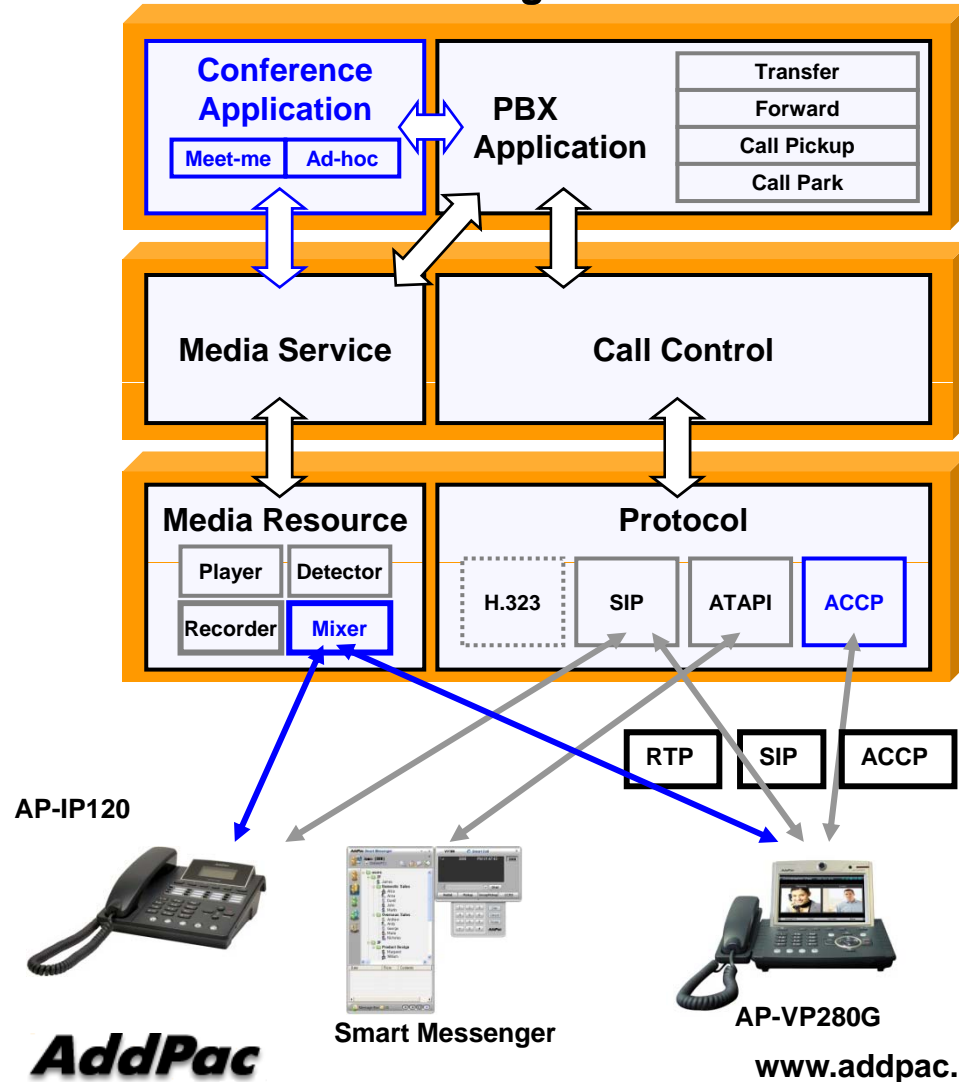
Conference Application

Meet-me

Ad-hoc

PBX Application

Transfer

Forward

Call Pickup

Call Park

Media Service

Call Control

Media Resource

Player

Detector

Recorder

Mixer

Protocol

H.323

SIP

ATAPI

ACCP

RTP

SIP

ACCP

AP-IP120

Smart Messenger

AP-VP280G

AddPac

www.addpac.